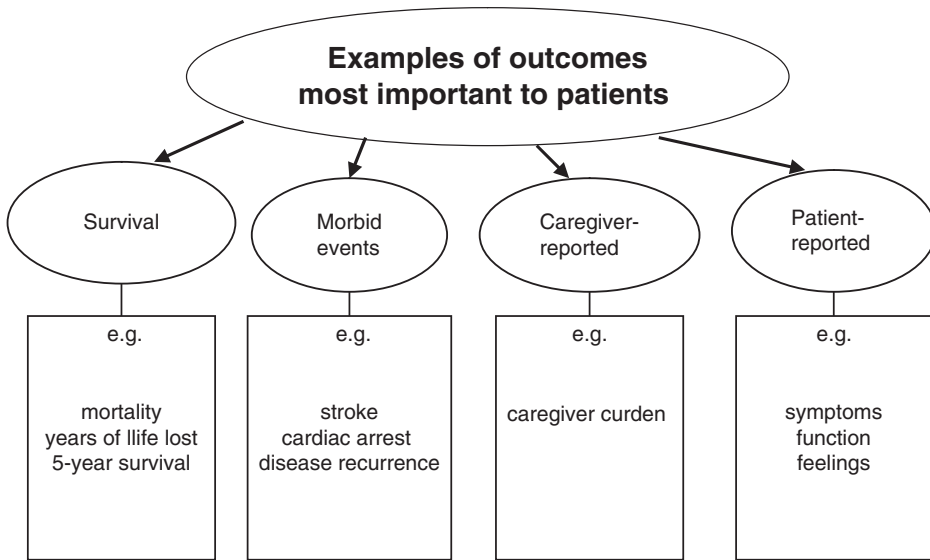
Examples of outcomes most important to patients

Survival

Morbid events

Caregiver-reported

Patient-reported

e.g.

mortality
years of llife lost
5-year survival

e.g.

stroke
cardiac arrest
disease recurrence

e.g.

caregiver curden

e.g.

symptoms
function
feelings